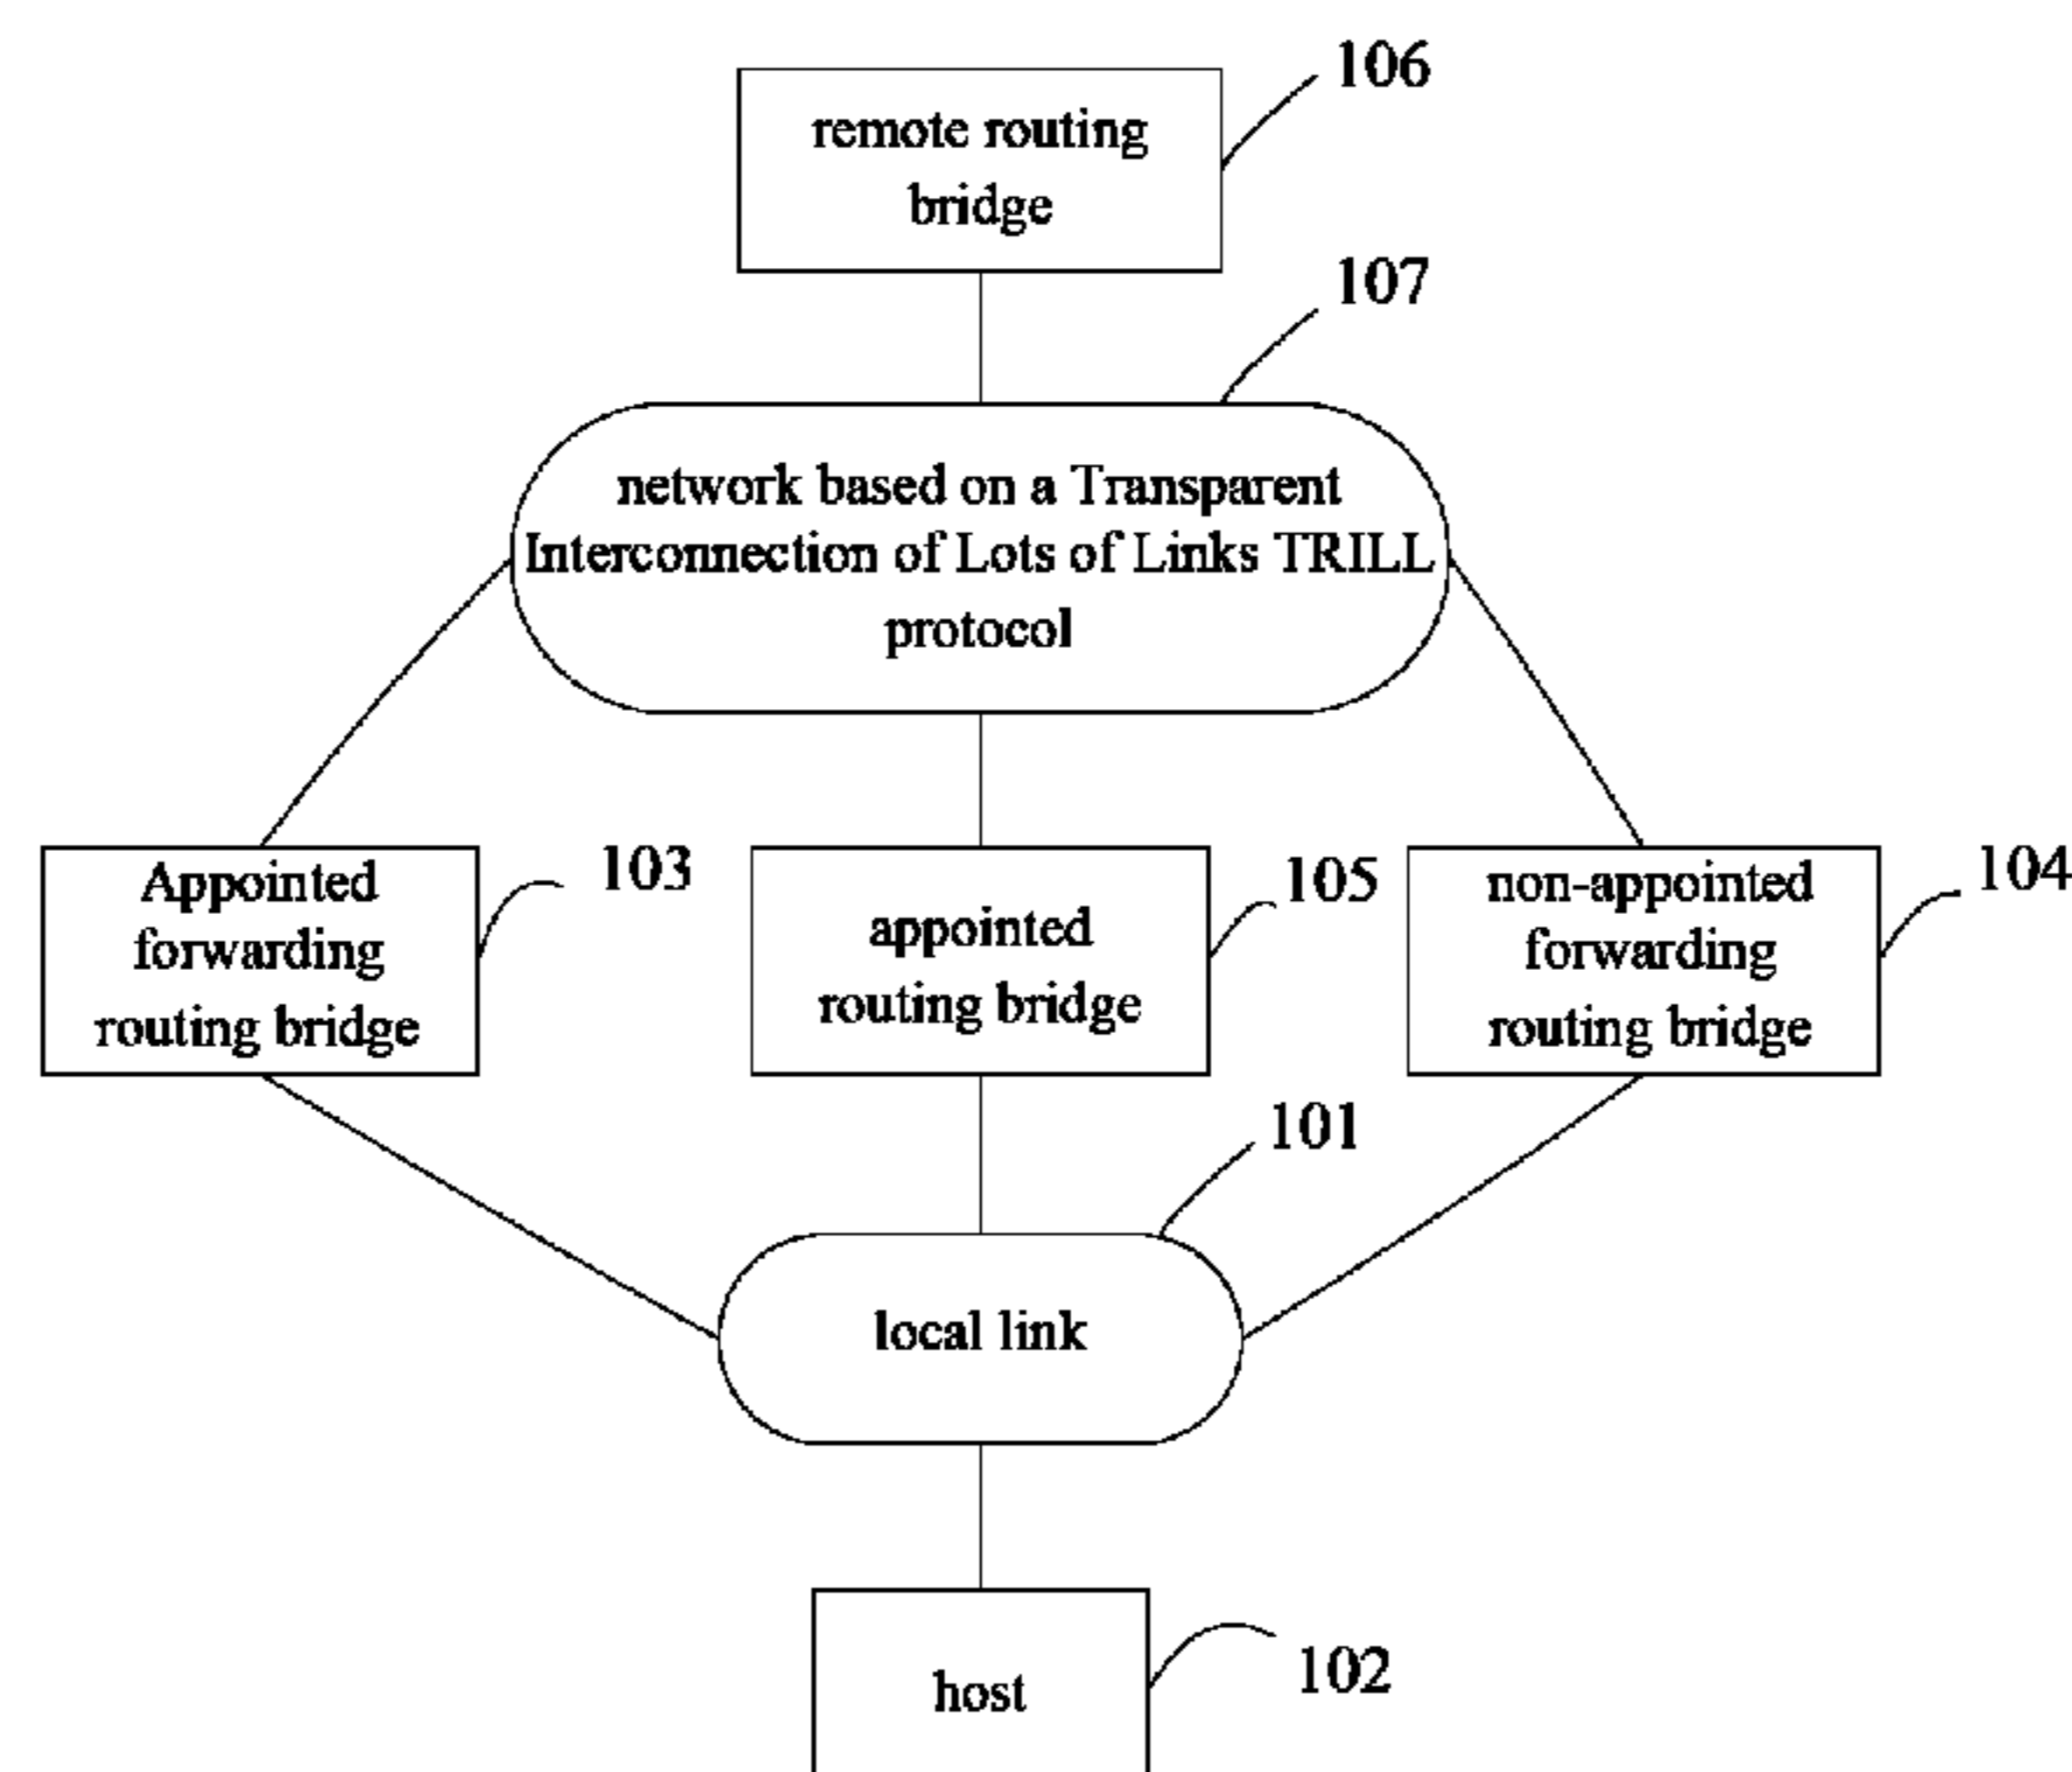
106

remote routing bridge

107

network based on a Transparent Interconnection of Lots of Links TRILL protocol

Appointed forwarding routing bridge

103

appointed routing bridge

105

non-appointed forwarding routing bridge

104

101

local link

host

102